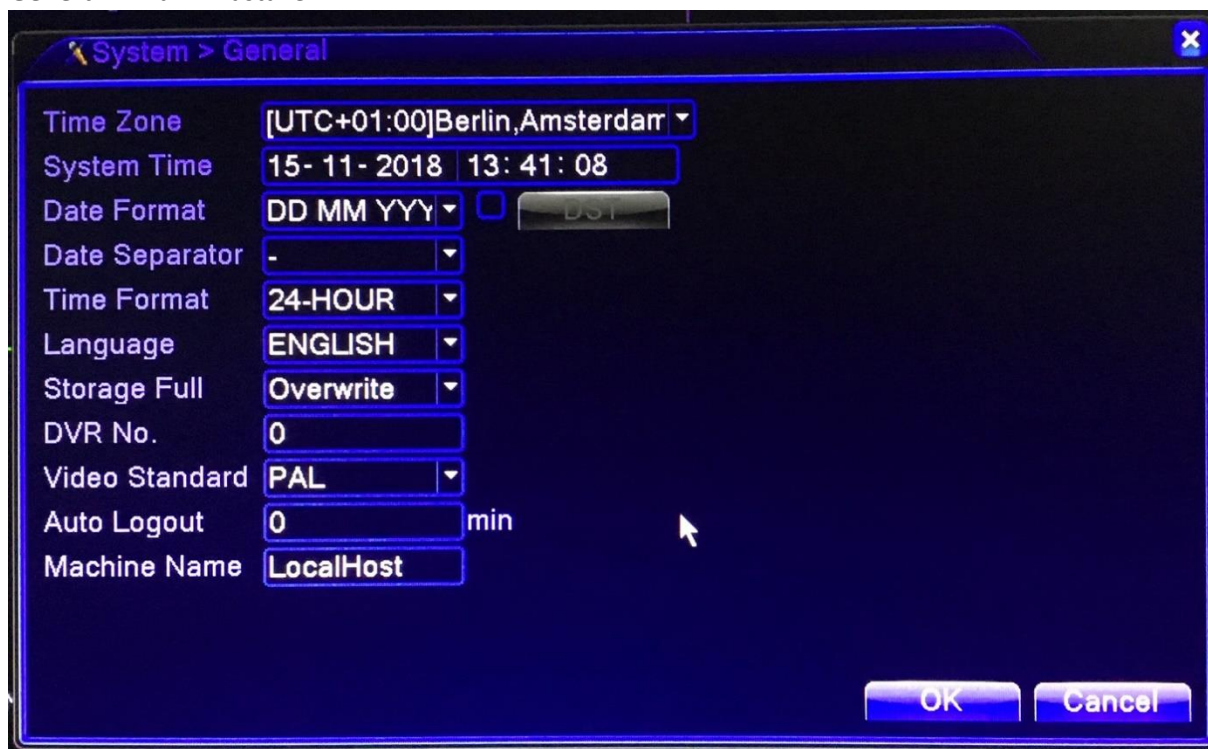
System > General

Time Zone [UTC+01:00]Berlin,Amsterdam
System Time 15- 11- 2018 13: 41: 08
Date Format DD MM YYY DST
Date Separator -
Time Format 24-HOUR
Language ENGLISH
Storage Full Overwrite
DVR No. 0
Video Standard PAL
Auto Logout 0 min
Machine Name LocalHost

OK Cancel